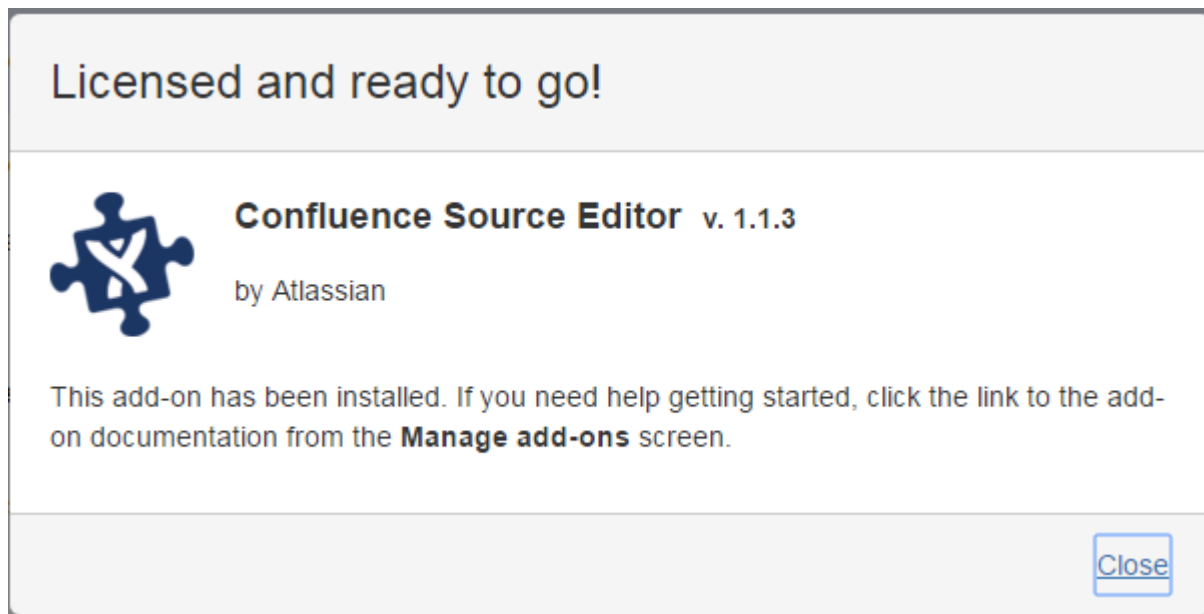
Licensed and ready to go!

Confluence Source Editor v. 1.1.3

by Atlassian

This add-on has been installed. If you need help getting started, click the link to the add-on documentation from the **Manage add-ons** screen.

Close